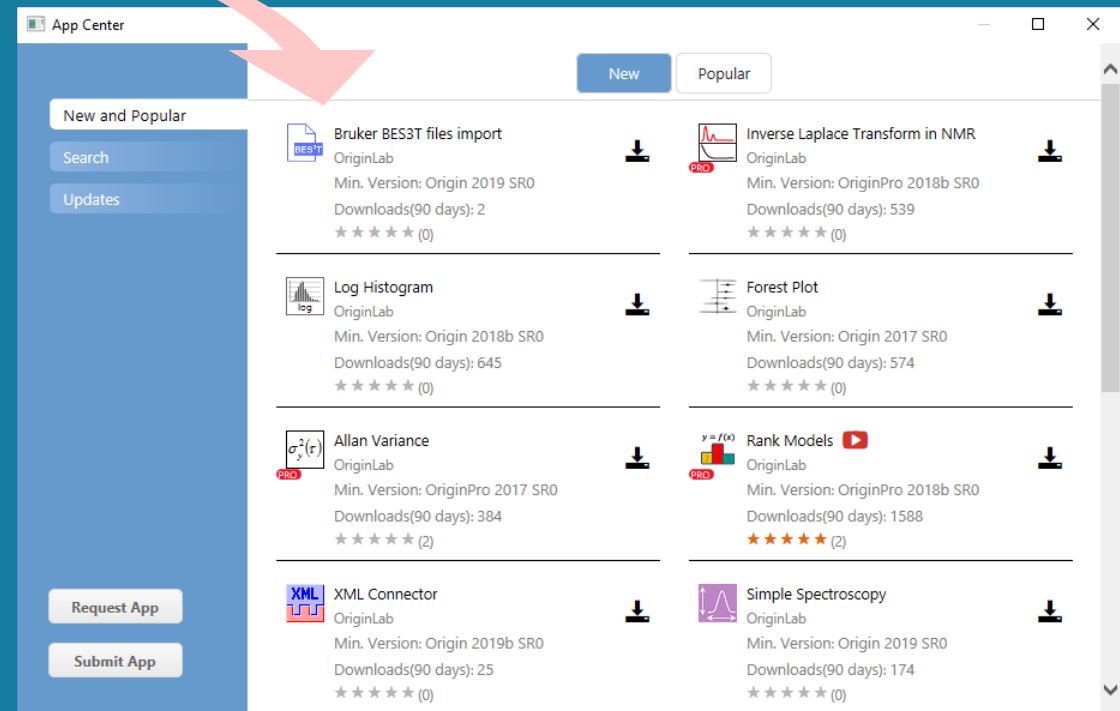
App Center

New and Popular
Search
Updates

Request App
Submit App

New
Popular

BES3T
Bruker BES3T files import
OriginLab
Min. Version: Origin 2019 SR0
Downloads(90 days): 2
★★★★★ (0)

PRO
Inverse Laplace Transform in NMR
OriginLab
Min. Version: OriginPro 2018b SR0
Downloads(90 days): 539
★★★★★ (0)

log
Log Histogram
OriginLab
Min. Version: Origin 2018b SR0
Downloads(90 days): 645
★★★★★ (0)

Forest Plot
OriginLab
Min. Version: Origin 2017 SR0
Downloads(90 days): 574
★★★★★ (0)

$\sigma_y^2(\tau)$
PRO
Allan Variance
OriginLab
Min. Version: OriginPro 2017 SR0
Downloads(90 days): 384
★★★★★ (2)

$y = f(x)$
PRO
Rank Models
OriginLab
Min. Version: OriginPro 2018b SR0
Downloads(90 days): 1588
★★★★★ (2)

XML
XML Connector
OriginLab
Min. Version: Origin 2019b SR0
Downloads(90 days): 25
★★★★★ (0)

Simple Spectroscopy
OriginLab
Min. Version: Origin 2019 SR0
Downloads(90 days): 174
★★★★★ (0)